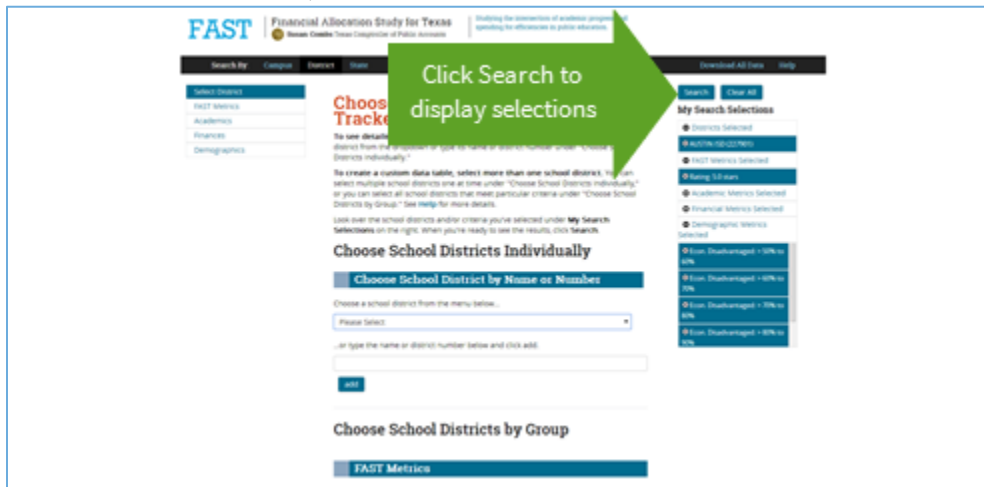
FAST | Financial Allocation Study for Texas
Susan Combs Texas Comptroller of Public Accounts

Studying the intersection of academic progress and spending for efficiencies in public education.

Search By: Campus District State

Download All Data Help

Click Search to display selections

Select District
FAST Metrics
Academics
Finances
Demographics

Choose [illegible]
Tracke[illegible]

To see details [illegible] district from the dropdown or type its name or district number under "Choose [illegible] Districts Individually."

To create a custom data table, select more than one school district. You can select multiple school districts one at a time under "Choose School Districts Individually," or you can select all school districts that meet particular criteria under "Choose School Districts by Group." See Help for more details.

Look over the school districts and/or criteria you've selected under My Search Selections on the right. When you're ready to see the results, click Search.

Choose School Districts Individually

Choose School District by Name or Number

Choose a school district from the menu below...

Please Select

...or type the name or district number below and click add.

add

Choose School Districts by Group

FAST Metrics

Search Clear All

My Search Selections

Districts Selected
AUSTIN ISD (227901)
FAST Metrics Selected
Rating 5.0 stars
Academic Metrics Selected
Financial Metrics Selected
Demographic Metrics Selected
Econ. Disadvantaged > 50% to 60%
Econ. Disadvantaged > 60% to 70%
Econ. Disadvantaged > 70% to 80%
Econ. Disadvantaged > 80% to 90%